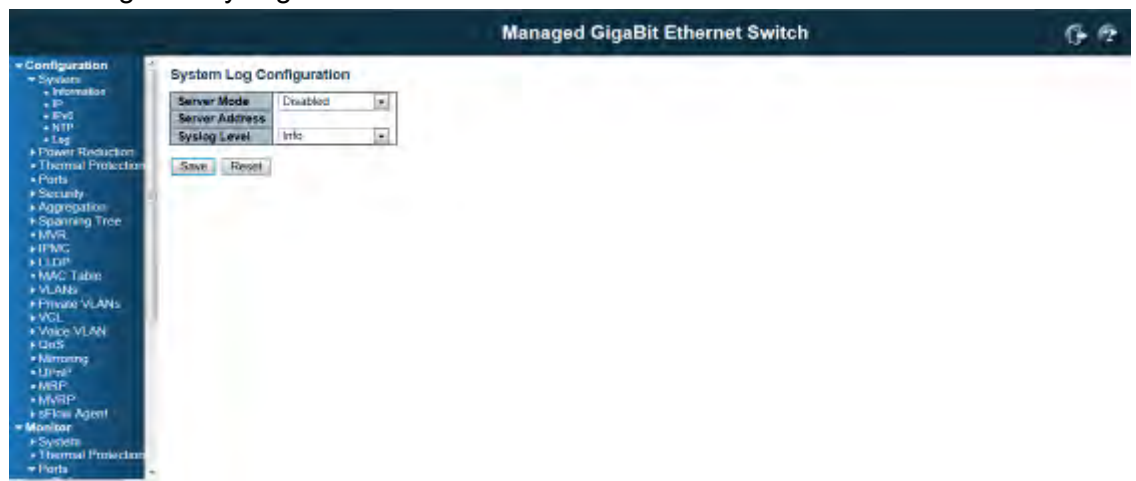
Managed GigaBit Ethernet Switch

Configuration
System
Information
IP
IPv6
NTP
Log
Power Reduction
Thermal Protection
Ports
Security
Aggregation
Spanning Tree
MVR
IPMC
LLDP
MAC Table
VLANs
Private VLANs
VCL
Voice VLAN
QoS
Mirroring
UPnP
MRP
MVRP
sFlow Agent
Monitor
System
Thermal Protection
Ports

System Log Configuration

| Server Mode | Disabled |
|---|---|
| Server Address | |
| Syslog Level | Info |

Save Reset